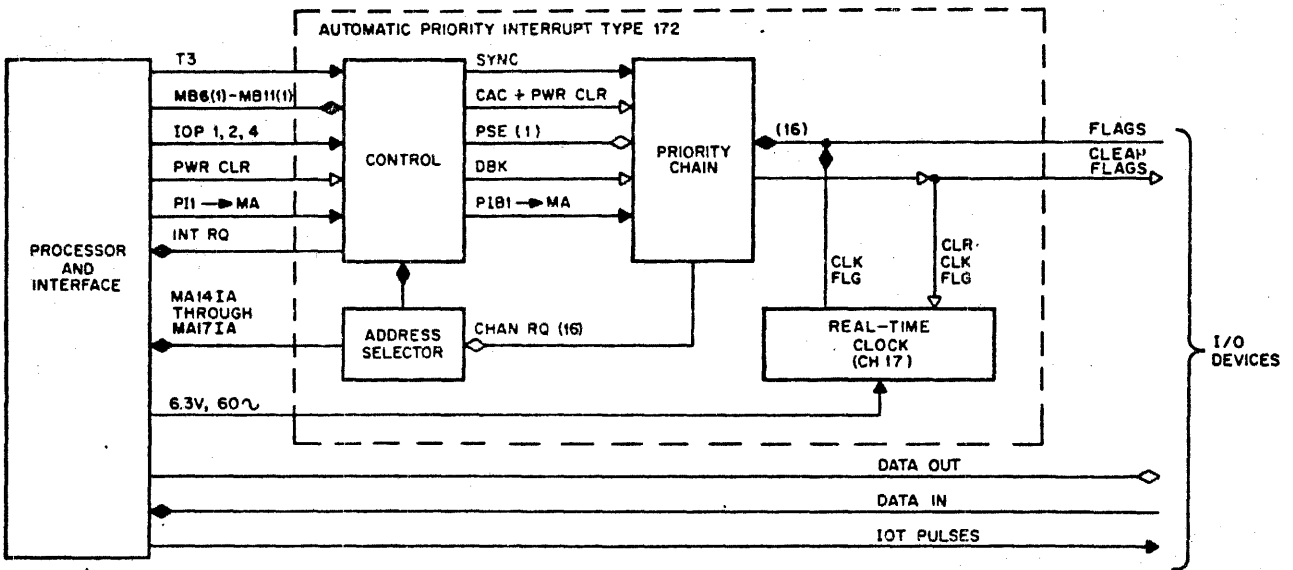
AUTOMATIC PRIORITY INTERRUPT TYPE 172

PROCESSOR AND INTERFACE

T3

MB6(1)-MB11(1)

IOP 1, 2, 4

PWR CLR

PI1 → MA

INT RQ

CONTROL

SYNC

CAC + PWR CLR

PSE (1)

DBK

PI81 → MA

PRIORITY CHAIN

(16)

FLAGS

CLEAR FLAGS

CLK FLG

CLR CLK FLG

MA14IA THROUGH MA17IA

ADDRESS SELECTOR

CHAN RQ (16)

REAL-TIME CLOCK (CH 17)

6.3V, 60~

I/O DEVICES

DATA OUT

DATA IN

IOT PULSES